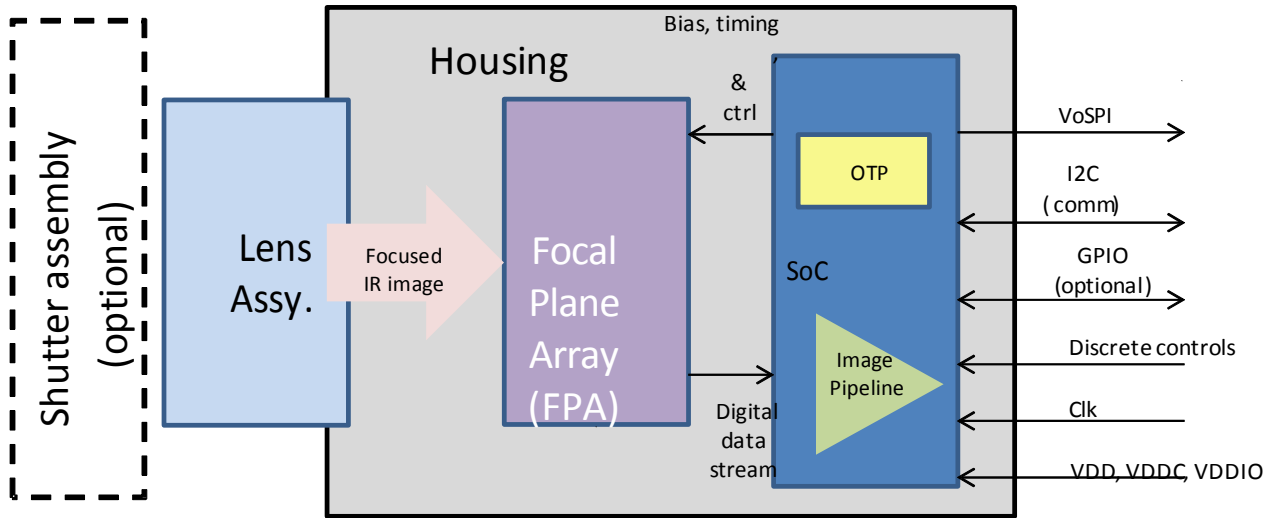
Shutter assembly (optional)

Housing

Lens Assy.

Focused IR image

Focal Plane Array (FPA)

Bias, timing & ctrl

Digital data stream

SoC

OTP

Image Pipeline

VoSPI

I2C (comm)

GPIO (optional)

Discrete controls

Clk

VDD, VDDC, VDDIO